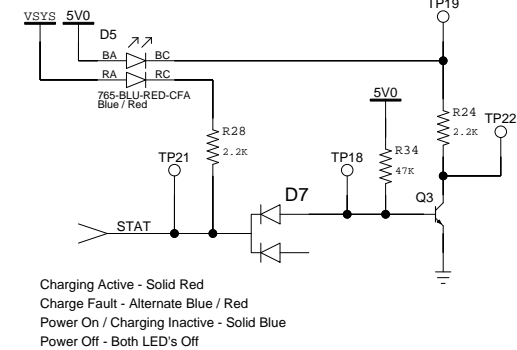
TP19

VSYS 5V0

D5

BA BC

RA RC

765-BLU-RED-CFA
Blue / Red

R28
2.2K

5V0

R24
2.2K

TP22

TP21

TP18

R34
47K

D7

Q3

STAT

Charging Active - Solid Red
Charge Fault - Alternate Blue / Red
Power On / Charging Inactive - Solid Blue
Power Off - Both LED's Off